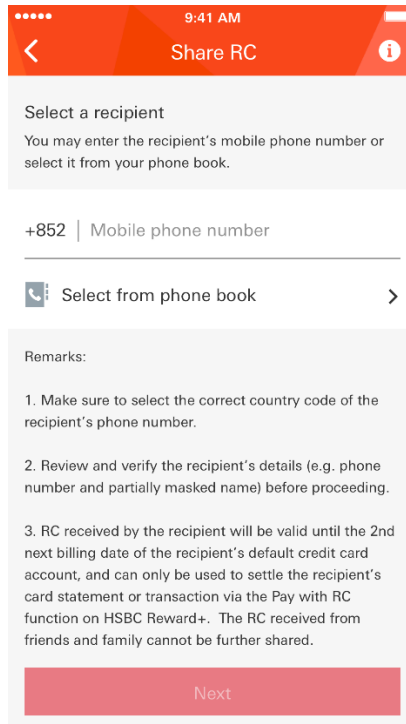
9:41 AM

Share RC

Select a recipient

You may enter the recipient's mobile phone number or select it from your phone book.

+852 | Mobile phone number

Select from phone book

Remarks:

1. Make sure to select the correct country code of the recipient's phone number.

2. Review and verify the recipient's details (e.g. phone number and partially masked name) before proceeding.

3. RC received by the recipient will be valid until the 2nd next billing date of the recipient's default credit card account, and can only be used to settle the recipient's card statement or transaction via the Pay with RC function on HSBC Reward+. The RC received from friends and family cannot be further shared.

Next